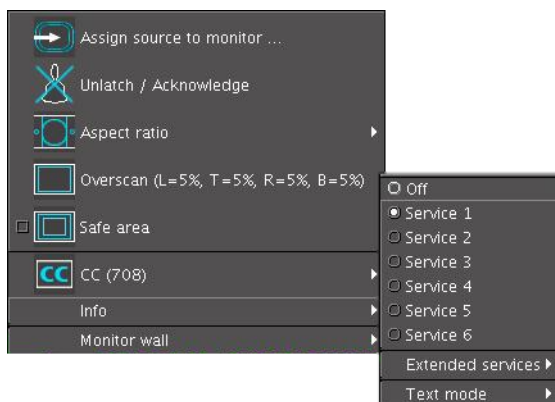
Assign source to monitor ...

Unlatch / Acknowledge

Aspect ratio

Overscan (L=5%, T=5%, R=5%, B=5%)

Safe area

CC

CC (708)

Info

Monitor wall

Off

Service 1

Service 2

Service 3

Service 4

Service 5

Service 6

Extended services

Text mode